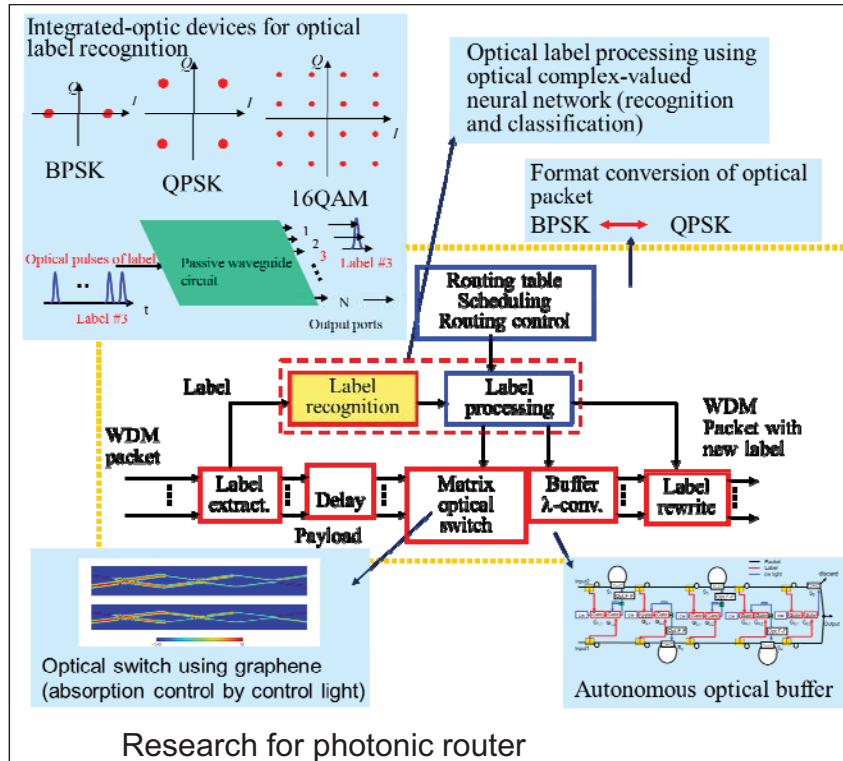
Integrated-optic devices for optical label recognition

$Q$ $I$ $Q$ $I$ $Q$ $I$

BPSK QPSK 16QAM

Optical pulses of label

Label #3

Passive waveguide circuit

1 2 3 N

Label #3

Output ports

Optical label processing using optical complex-valued neural network (recognition and classification)

Format conversion of optical packet

BPSK QPSK

Routing table Scheduling Routing control

Label

Label recognition

Label processing

WDM packet

Label extract.

Delay

Matrix optical switch

Buffer λ-conv.

Label rewrite

WDM Packet with new label

Payload

Optical switch using graphene (absorption control by control light)

Autonomous optical buffer

Research for photonic router